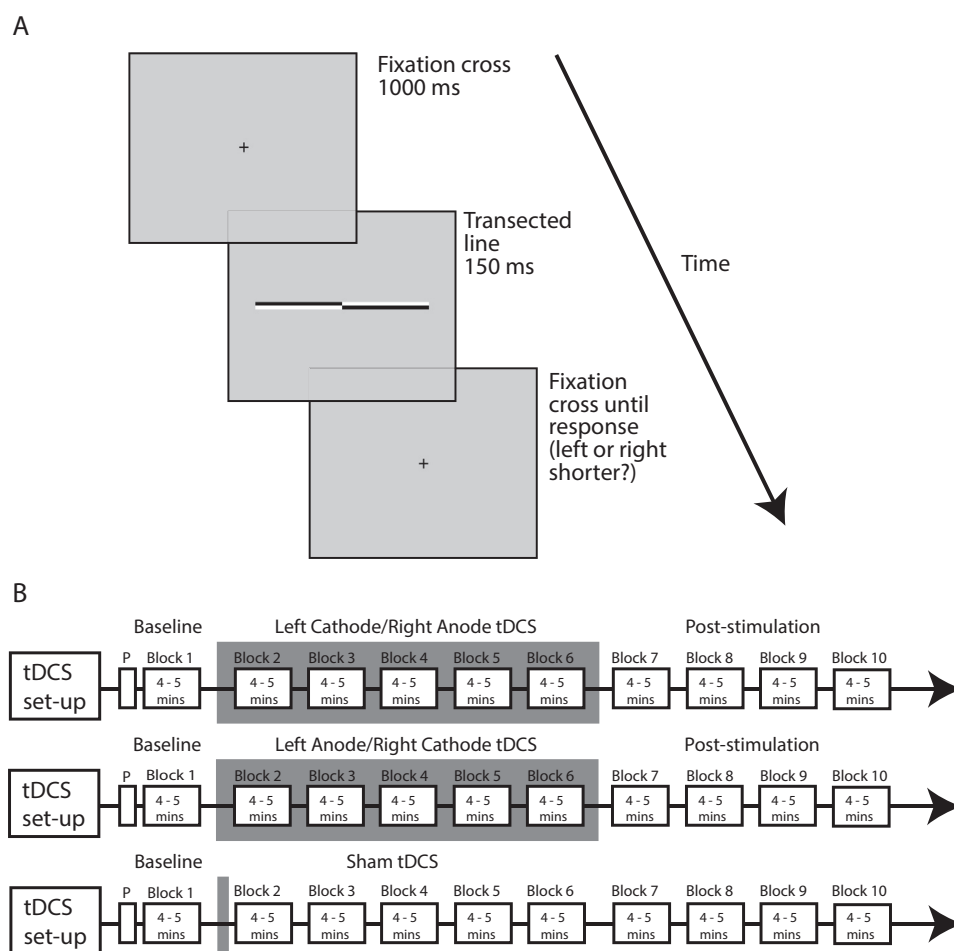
A

Fixation cross 1000 ms

+

Transected line 150 ms

Time

Fixation cross until response (left or right shorter?)

+

B

Baseline

Left Cathode/Right Anode tDCS

Post-stimulation

tDCS set-up

P

Block 1 4 - 5 mins

Block 2 4 - 5 mins

Block 3 4 - 5 mins

Block 4 4 - 5 mins

Block 5 4 - 5 mins

Block 6 4 - 5 mins

Block 7 4 - 5 mins

Block 8 4 - 5 mins

Block 9 4 - 5 mins

Block 10 4 - 5 mins

Baseline

Left Anode/Right Cathode tDCS

Post-stimulation

tDCS set-up

P

Block 1 4 - 5 mins

Block 2 4 - 5 mins

Block 3 4 - 5 mins

Block 4 4 - 5 mins

Block 5 4 - 5 mins

Block 6 4 - 5 mins

Block 7 4 - 5 mins

Block 8 4 - 5 mins

Block 9 4 - 5 mins

Block 10 4 - 5 mins

Baseline

Sham tDCS

tDCS set-up

P

Block 1 4 - 5 mins

Block 2 4 - 5 mins

Block 3 4 - 5 mins

Block 4 4 - 5 mins

Block 5 4 - 5 mins

Block 6 4 - 5 mins

Block 7 4 - 5 mins

Block 8 4 - 5 mins

Block 9 4 - 5 mins

Block 10 4 - 5 mins